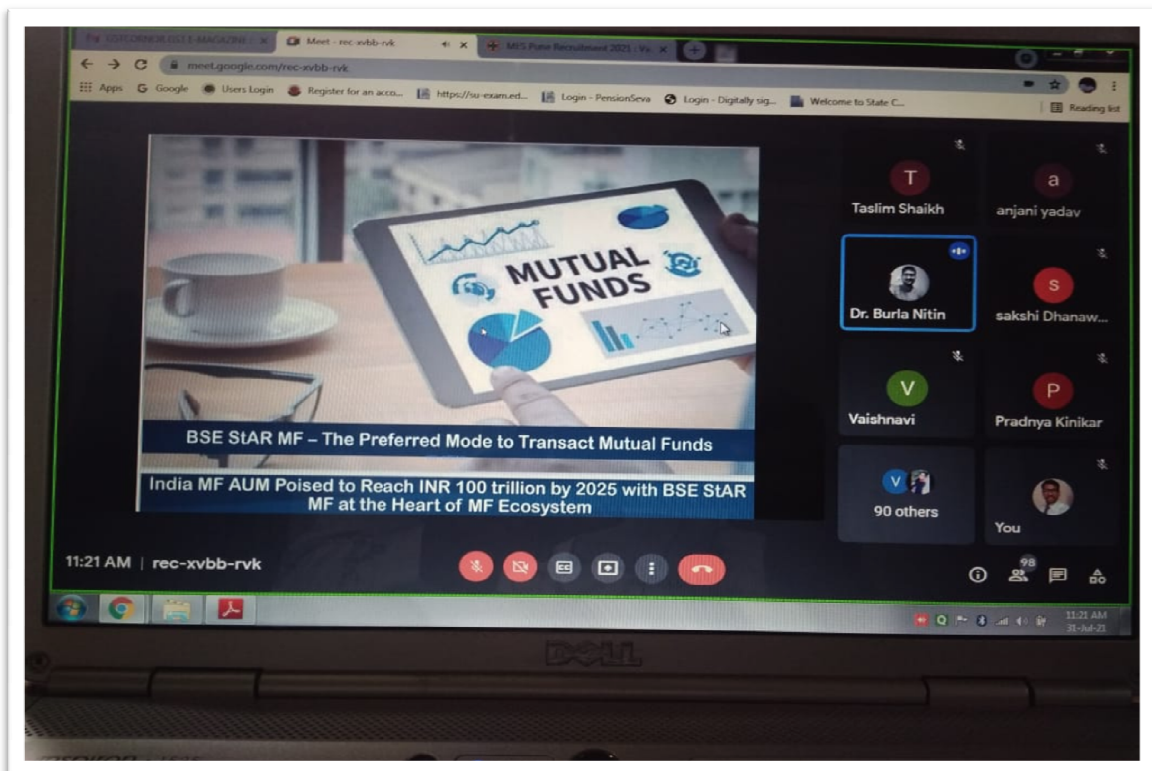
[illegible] E-MAGAZIN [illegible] Meet - rec-xvbb-rvk MIS Pune Recruitment 2021 : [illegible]

meet.google.com/rec-xvbb-rvk

Apps Google Users Login Register for an acco... https://su-exam.ed... Login - PensionSeva Login - Digitally sig... Welcome to State C... Reading list

MUTUAL FUNDS

BSE StAR MF – The Preferred Mode to Transact Mutual Funds

India MF AUM Poised to Reach INR 100 trillion by 2025 with BSE StAR MF at the Heart of MF Ecosystem

T Taslim Shaikh

a anjani yadav

Dr. Burla Nitin

s sakshi Dhanaw...

V Vaishnavi

P Pradnya Kinikar

V 90 others

You

11:21 AM | rec-xvbb-rvk

98

11:21 AM 31-Jul-21

DELL